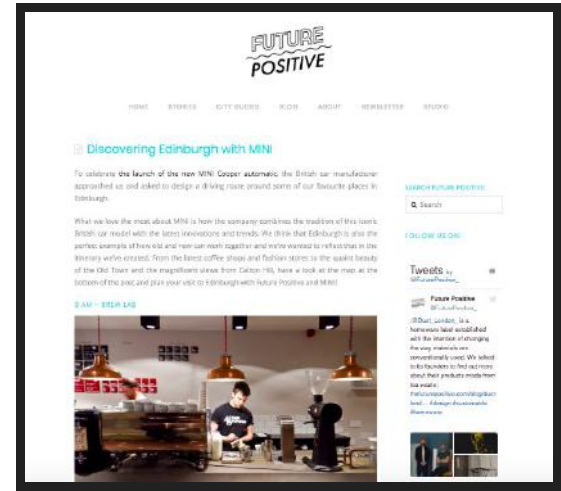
FUTURE POSITIVE

HOME STORIES CITY GUIDES BLOG ABOUT NEWSLETTER STUDIO

Discovering Edinburgh with MINI

To celebrate the launch of the new MINI Cooper automatic the British car manufacturer approached us and asked to design a driving route around some of our favourite places in Edinburgh.

What we love the most about MINI is how the company combines the tradition of this iconic British car model with the latest innovations and trends. We think that Edinburgh is also the perfect example of how old and new can work together and we're wanted to reflect that in the itinerary we've created. From the latest coffee shops and fashion stores to the quaint beauty of the Old Town and the magnificent views from Calton Hill, have a look at the map at the bottom of the post and plan your visit to Edinburgh with Future Positive and MINI!

9 AM – BREW LAB

SEARCH FUTURE POSITIVE

Search

FOLLOW US ON

Tweets by @FuturePositive_

Future Positive @FuturePositive_

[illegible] is a homeware label established with the intention of changing the way materials are conventionally used. We talked to its founders to find out more about their products made from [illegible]

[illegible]